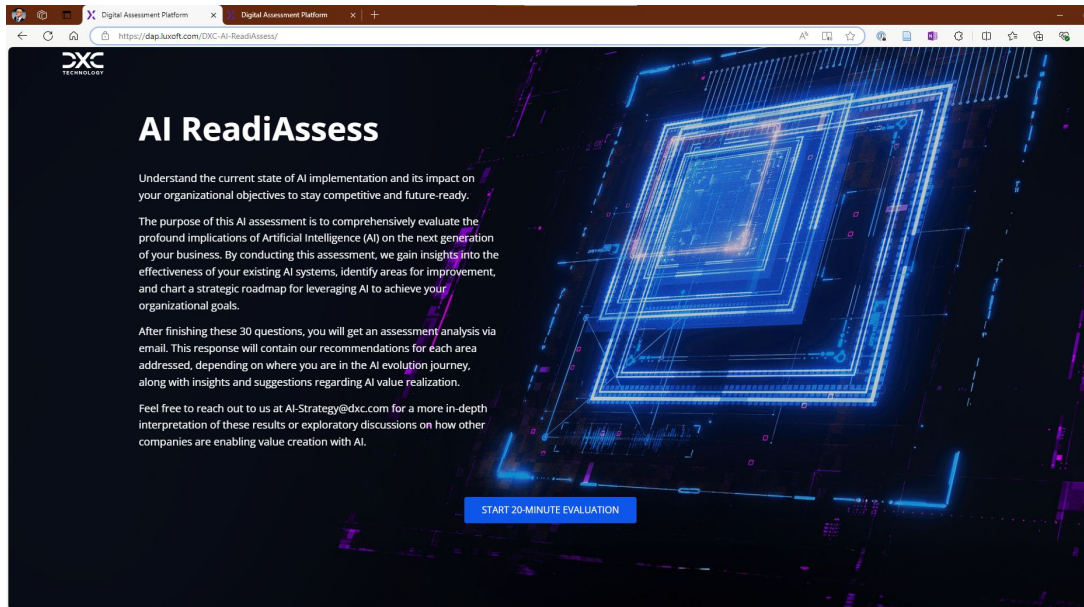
Digital Assessment Platform
Digital Assessment Platform
https://dap.luxoft.com/DXC-AI-ReadiAssess/

DXC TECHNOLOGY

AI ReadiAssess

Understand the current state of AI implementation and its impact on your organizational objectives to stay competitive and future-ready.

The purpose of this AI assessment is to comprehensively evaluate the profound implications of Artificial Intelligence (AI) on the next generation of your business. By conducting this assessment, we gain insights into the effectiveness of your existing AI systems, identify areas for improvement, and chart a strategic roadmap for leveraging AI to achieve your organizational goals.

After finishing these 30 questions, you will get an assessment analysis via email. This response will contain our recommendations for each area addressed, depending on where you are in the AI evolution journey, along with insights and suggestions regarding AI value realization.

Feel free to reach out to us at AI-Strategy@dxc.com for a more in-depth interpretation of these results or exploratory discussions on how other companies are enabling value creation with AI.

START 20-MINUTE EVALUATION